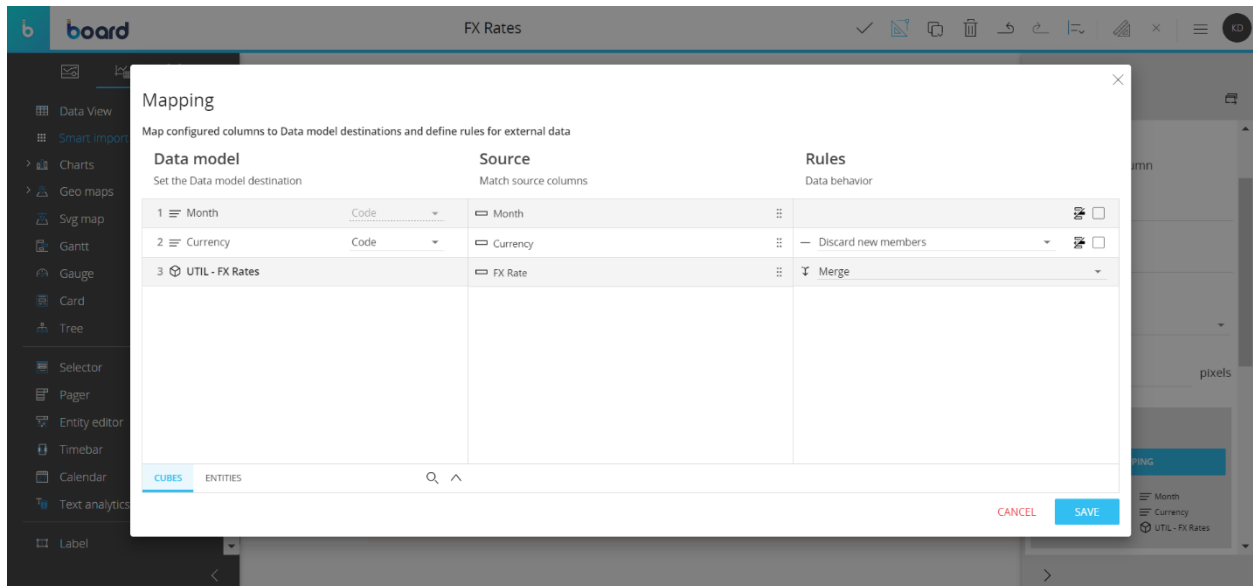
b board

FX Rates

KD

Data View
Smart import
Charts
Geo maps
Svg map
Gantt
Gauge
Card
Tree
Selector
Pager
Entity editor
Timebar
Calendar
Text analytics
Label

Mapping

Map configured columns to Data model destinations and define rules for external data

| Data model<br>Set the Data model destination | | Source<br>Match source columns | Rules<br>Data behavior |
|---|---|---|---|
| 1 Month | Code | Month | |
| 2 Currency | Code | Currency | Discard new members |
| 3 UTIL - FX Rates | | FX Rate | Merge |

CUBES ENTITIES

CANCEL SAVE

umn

pixels

PING

Month
Currency
UTIL - FX Rates